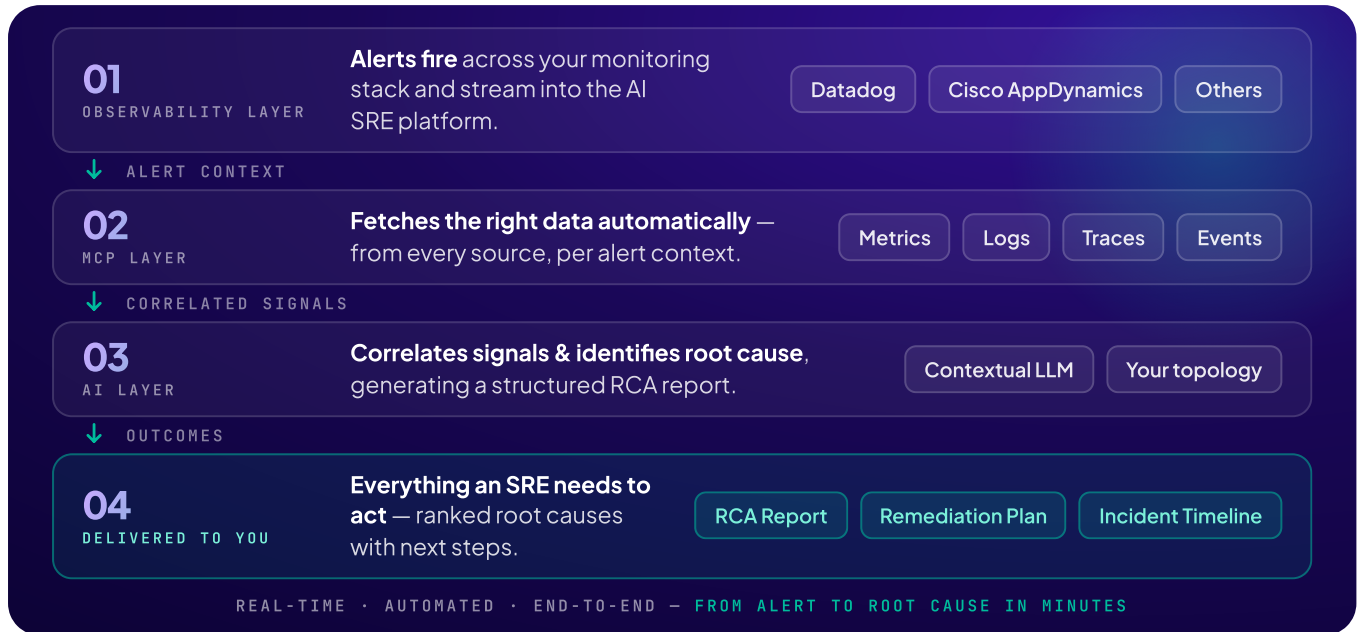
01
OBSERVABILITY LAYER

**Alerts fire** across your monitoring stack and stream into the AI SRE platform.

Datadog | Cisco AppDynamics | Others

↓ ALERT CONTEXT

02
MCP LAYER

**Fetches the right data automatically** — from every source, per alert context.

Metrics | Logs | Traces | Events

↓ CORRELATED SIGNALS

03
AI LAYER

**Correlates signals & identifies root cause**, generating a structured RCA report.

Contextual LLM | Your topology

↓ OUTCOMES

04
DELIVERED TO YOU

**Everything an SRE needs to act** — ranked root causes with next steps.

RCA Report | Remediation Plan | Incident Timeline

REAL-TIME · AUTOMATED · END-TO-END — FROM ALERT TO ROOT CAUSE IN MINUTES